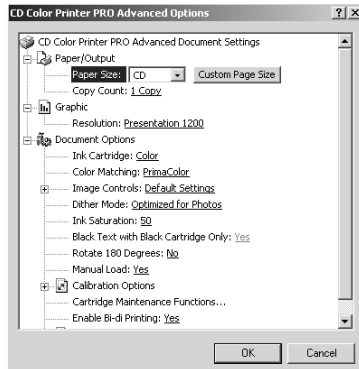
CD Color Printer PRO Advanced Options ? X

CD Color Printer PRO Advanced Document Settings
Paper/Output
Paper Size: CD
Custom Page Size
Copy Count: 1 Copy
Graphic
Resolution: Presentation 1200
Document Options
Ink Cartridge: Color
Color Matching: PrimaColor
Image Controls: Default Settings
Dither Mode: Optimized for Photos
Ink Saturation: 50
Black Text with Black Cartridge Only: Yes
Rotate 180 Degrees: No
Manual Load: Yes
Calibration Options
Cartridge Maintenance Functions...
Enable Bi-di Printing: Yes

OK
Cancel